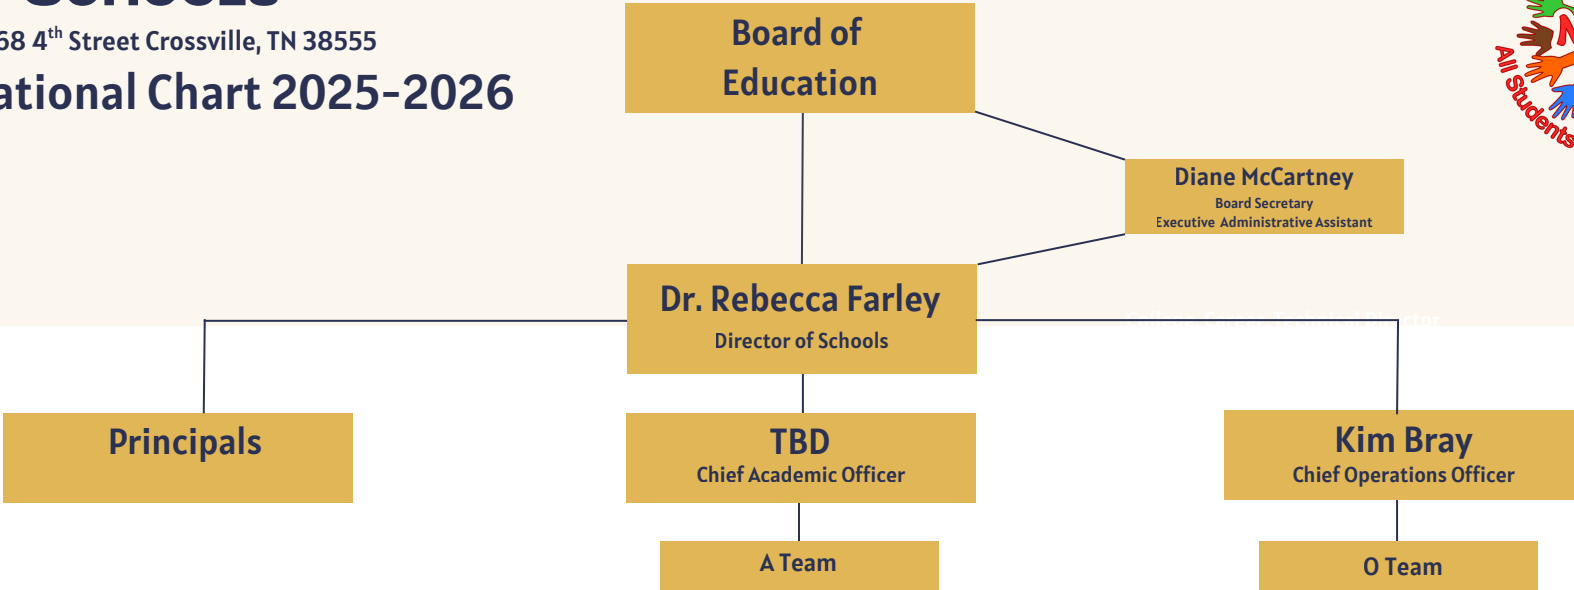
68 4$^{th}$ Street Crossville, TN 38555

ational Chart 2025-2026

Board of Education

Diane McCartney
Board Secretary
Executive Administrative Assistant

Dr. Rebecca Farley
Director of Schools

Principals

TBD
Chief Academic Officer

A Team

Kim Bray
Chief Operations Officer

O Team

All Students